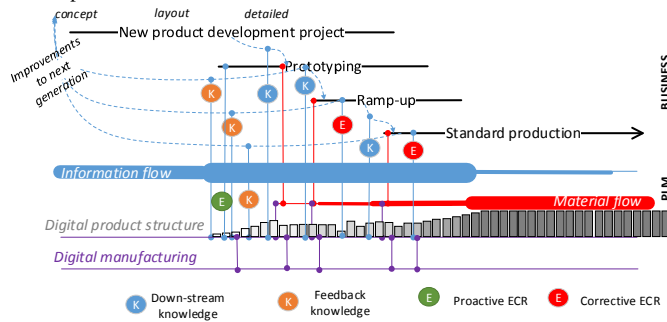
concept layout detailed

New product development project

Improvements to next generation

Prototyping

Ramp-up

Standard production

BUSINESS

K K K K K K

E E

E

Information flow

PLM

Material flow

Digital product structure

Digital manufacturing

K Down-stream knowledge

K Feedback knowledge

E Proactive ECR

E Corrective ECR